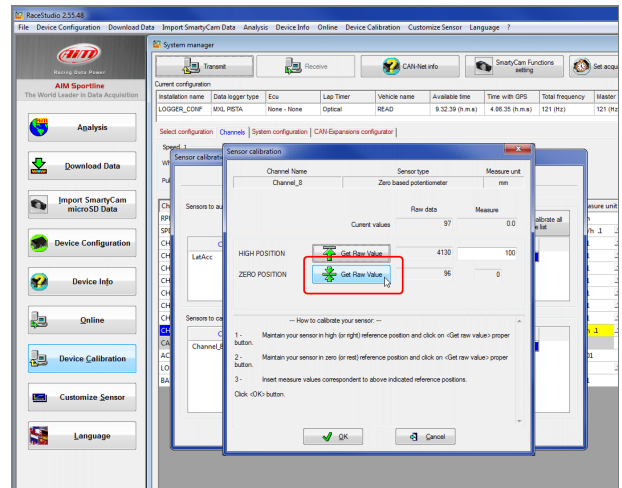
RaceStudio 2.55.48

File Device Configuration Download Data Import SmartyCam Data Analysis Device Info Online Device Calibration Customize Sensor Language ?

AIM
Racing Data Power
AIM Sportline
The World Leader in Data Acquisition

Analysis

Download Data

Import SmartyCam microSD Data

Device Configuration

Device Info

Online

Device Calibration

Customize Sensor

Language

System manager

Transmit

Receive

CAN-Net info

SmartyCam Functions setting

Set acqu

Current configuration

| Installation name | Data logger type | Ecu | Lap Timer | Vehicle name | Available time | Time with GPS | Total frequency | Master |
|---|---|---|---|---|---|---|---|---|
| LOGGER_CONF | MXL PISTA | None - None | Optical | READ | 9.32.39 (h.m.s) | 4.06.35 (h.m.s) | 121 (Hz) | 121 (Hz |

Select configuration Channels System configuration CAN-Expansions configurator

Speed 1

Sensor calibratio

Sensors to au

LatAcc

Sensors to ca

Channel_8

alibrate all e list

Sensor calibration

| Channel Name | Sensor type | Measure unit |
|---|---|---|
| Channel_8 | Zero based potentiometer | mm |

| | | Raw data | Measure |
|---|---|---|---|
| Current values | | 97 | 0.0 |
| HIGH POSITION | Get Raw Value | 4130 | 100 |
| ZERO POSITION | Get Raw Value | 96 | 0 |

How to calibrate your sensor:

1 - Maintain your sensor in high (or right) reference position and click on <Get raw value> proper button.

2 - Maintain your sensor in zero (or rest) reference position and click on <Get raw value> proper button.

3 - Insert measure values correspondent to above indicated reference positions.

Click <OK> button.

OK

Cancel